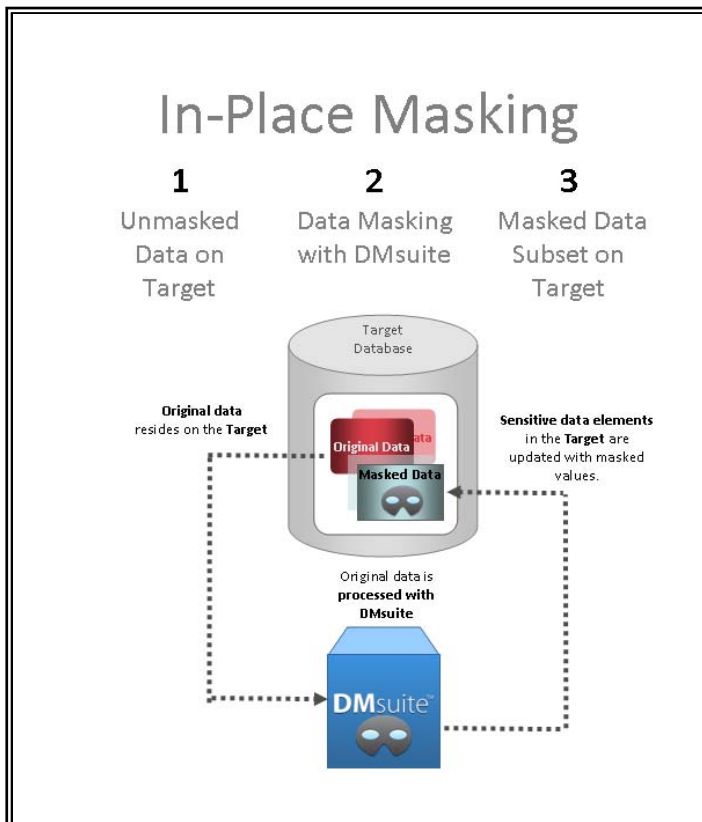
In-Place Masking

1
Unmasked Data on Target

2
Data Masking with DMsuite

3
Masked Data Subset on Target

Target Database

**Original data** resides on the **Target**

Original Data

ata

Masked Data

**Sensitive data elements** in the **Target** are updated with masked values.

Original data is **processed with DMsuite**

DMsuite™